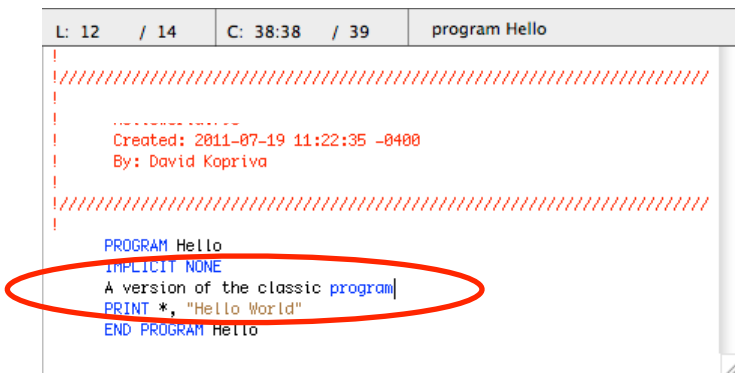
L: 12 / 14 C: 38:38 / 39 program Hello

!
!////////////////////////////////////////////////////////////////////////
!
! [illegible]
! Created: 2011-07-19 11:22:35 -0400
! By: David Kopriva
!
!////////////////////////////////////////////////////////////////////////

PROGRAM Hello
IMPLICIT NONE
A version of the classic program
PRINT *, "Hello World"
END PROGRAM Hello